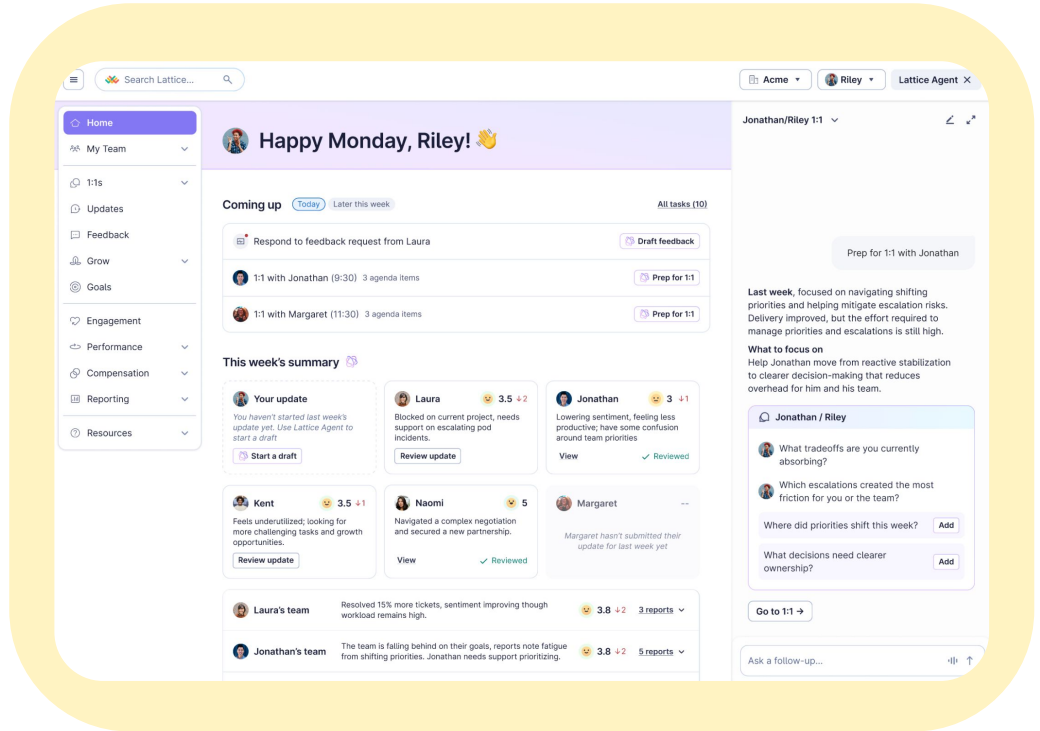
Search Lattice...

Acme
Riley
Lattice Agent ×

Home
My Team
1:1s
Updates
Feedback
Grow
Goals
Engagement
Performance
Compensation
Reporting
Resources

Happy Monday, Riley! 👋

Coming up Today Later this week
All tasks (10)

Respond to feedback request from Laura
Draft feedback
1:1 with Jonathan (9:30) 3 agenda items
Prep for 1:1
1:1 with Margaret (11:30) 3 agenda items
Prep for 1:1

This week's summary

Your update
You haven't started last week's update yet. Use Lattice Agent to start a draft
Start a draft

Laura 3.5 ↓2
Blocked on current project, needs support on escalating pod incidents.
Review update

Jonathan 3 ↓1
Lowering sentiment, feeling less productive; have some confusion around team priorities
View
✓ Reviewed

Kent 3.5 ↓1
Feels underutilized; looking for more challenging tasks and growth opportunities.
Review update

Naomi 5
Navigated a complex negotiation and secured a new partnership.
View
✓ Reviewed

Margaret --
Margaret hasn't submitted their update for last week yet

Laura's team
Resolved 15% more tickets, sentiment improving though workload remains high.
3.8 ↓2 3 reports

Jonathan's team
The team is falling behind on their goals, reports note fatigue from shifting priorities. Jonathan needs support prioritizing.
3.8 ↓2 5 reports

Jonathan/Riley 1:1

Prep for 1:1 with Jonathan

Last week, focused on navigating shifting priorities and helping mitigate escalation risks. Delivery improved, but the effort required to manage priorities and escalations is still high.
What to focus on
Help Jonathan move from reactive stabilization to clearer decision-making that reduces overhead for him and his team.

Jonathan / Riley
What tradeoffs are you currently absorbing?
Which escalations created the most friction for you or the team?
Where did priorities shift this week? Add
What decisions need clearer ownership? Add

Go to 1:1 →

Ask a follow-up...